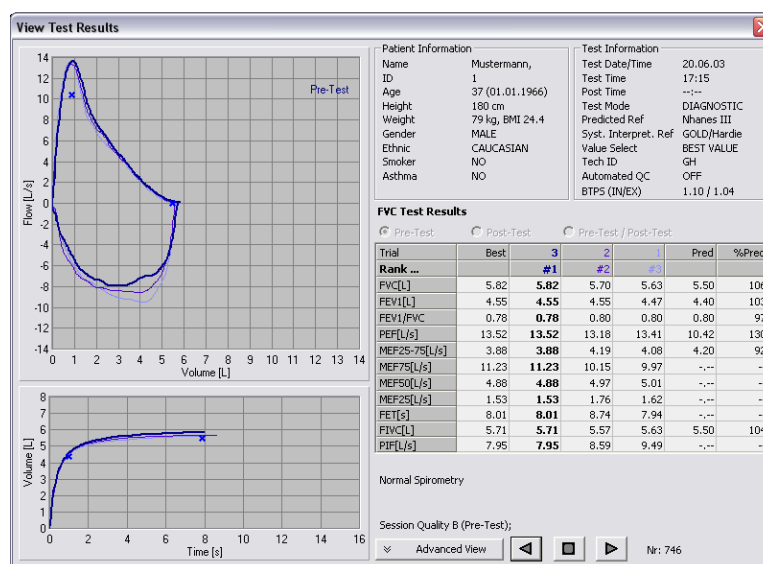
View Test Results

Pre-Test

14
12
10
8
6
4
2
0
-2
-4
-6
-8
-10
-12
-14

Flow [L/s]

0 1 2 3 4 5 6 7 8 9 10 11 12 13 14
Volume [L]

8
7
6
5
4
3
2
1
0

Volume [L]

0 2 4 6 8 10 12 14 16
Time [s]

Patient Information

| | |
|---|---|
| Name | Mustermann, |
| ID | 1 |
| Age | 37 (01.01.1966) |
| Height | 180 cm |
| Weight | 79 kg, BMI 24.4 |
| Gender | MALE |
| Ethnic | CAUCASIAN |
| Smoker | NO |
| Asthma | NO |

Test Information

| | |
|---|---|
| Test Date/Time | 20.06.03 |
| Test Time | 17:15 |
| Post Time | --:-- |
| Test Mode | DIAGNOSTIC |
| Predicted Ref | Nhanes III |
| Syst. Interpret. Ref | GOLD/Hardie |
| Value Select | BEST VALUE |
| Tech ID | GH |
| Automated QC | OFF |
| BTPS (IN/EX) | 1.10 / 1.04 |

FVC Test Results

Pre-Test Post-Test Pre-Test / Post-Test

| Trial | Best | 3 | 2 | 1 | Pred | %Pred |
|---|---|---|---|---|---|---|
| Rank ... | | #1 | #2 | #3 | | |
| FVC[L] | 5.82 | 5.82 | 5.70 | 5.63 | 5.50 | 106 |
| FEV1[L] | 4.55 | 4.55 | 4.55 | 4.47 | 4.40 | 103 |
| FEV1/FVC | 0.78 | 0.78 | 0.80 | 0.80 | 0.80 | 97 |
| PEF[L/s] | 13.52 | 13.52 | 13.18 | 13.41 | 10.42 | 130 |
| MEF25-75[L/s] | 3.88 | 3.88 | 4.19 | 4.08 | 4.20 | 92 |
| MEF75[L/s] | 11.23 | 11.23 | 10.15 | 9.97 | -.-- | - |
| MEF50[L/s] | 4.88 | 4.88 | 4.97 | 5.01 | -.-- | - |
| MEF25[L/s] | 1.53 | 1.53 | 1.76 | 1.62 | -.-- | - |
| FET[s] | 8.01 | 8.01 | 8.74 | 7.94 | -.-- | - |
| FIVC[L] | 5.71 | 5.71 | 5.57 | 5.63 | 5.50 | 104 |
| PIF[L/s] | 7.95 | 7.95 | 8.59 | 9.49 | -.-- | - |

Normal Spirometry

Session Quality B (Pre-Test);

Advanced View

Nr: 746